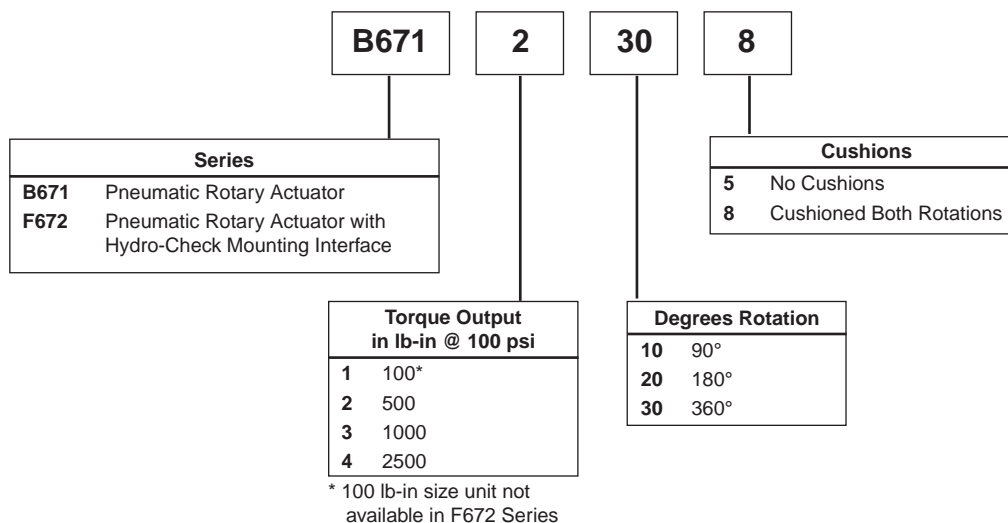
B671 2 30 8

| Series | |
|---|---|
| **B671** | Pneumatic Rotary Actuator |
| **F672** | Pneumatic Rotary Actuator with Hydro-Check Mounting Interface |

| Cushions | |
|---|---|
| **5** | No Cushions |
| **8** | Cushioned Both Rotations |

| Torque Output in lb-in @ 100 psi | |
|---|---|
| **1** | 100* |
| **2** | 500 |
| **3** | 1000 |
| **4** | 2500 |

* 100 lb-in size unit not available in F672 Series

| Degrees Rotation | |
|---|---|
| **10** | 90° |
| **20** | 180° |
| **30** | 360° |